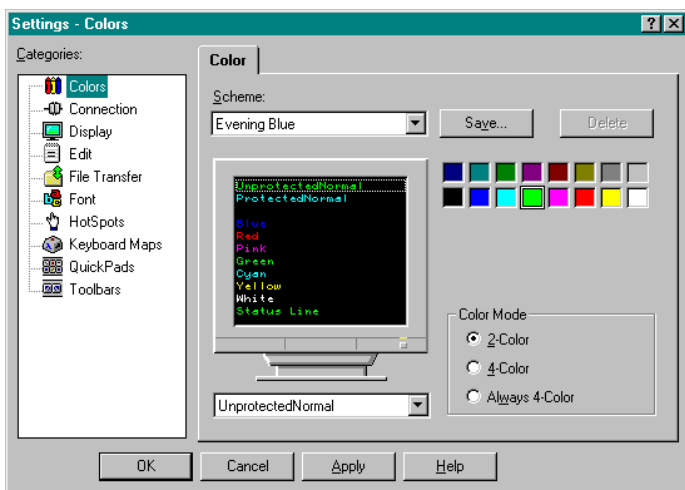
Settings - Colors

? X

Categories:

Colors
Connection
Display
Edit
File Transfer
Font
HotSpots
Keyboard Maps
QuickPads
Toolbars

Color

Scheme:

Evening Blue

Save...

Delete

UnprotectedNormal
ProtectedNormal

Blue
Red
Pink
Green
Cyan
Yellow
White
Status Line

UnprotectedNormal

Color Mode

2-Color

4-Color

Always 4-Color

OK

Cancel

Apply

Help